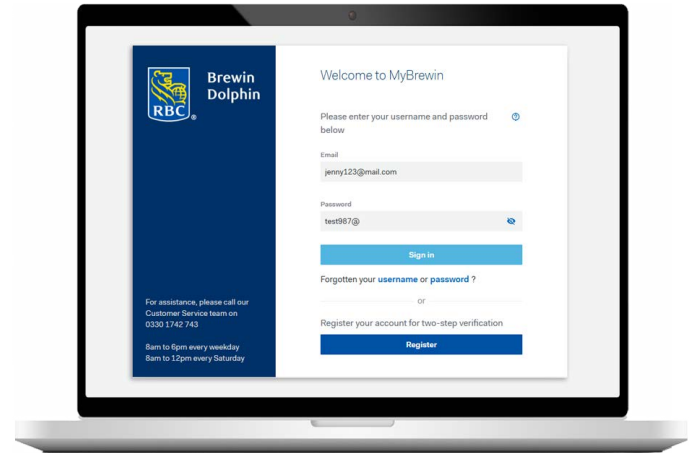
RBC®

Brewin Dolphin

For assistance, please call our Customer Service team on 0330 1742 743

8am to 6pm every weekday
8am to 12pm every Saturday

Welcome to MyBrewin

Please enter your username and password below

Email
jenny123@mail.com

Password
test987@

Sign in

Forgotten your username or password ?

or

Register your account for two-step verification

Register